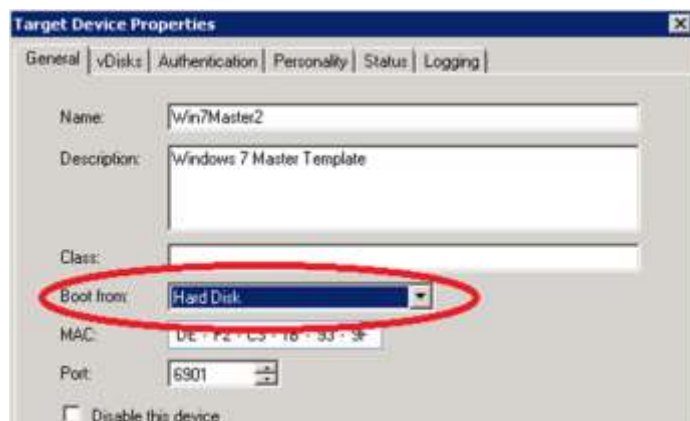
Target Device Properties

General | vDisks | Authentication | Personality | Status | Logging

Name: Win7Master2

Description: Windows 7 Master Template

Class:

Boot from: Hard Disk

MAC: DE - F2 - C5 - 18 - 93 - 9F

Port: 6901

Disable this device